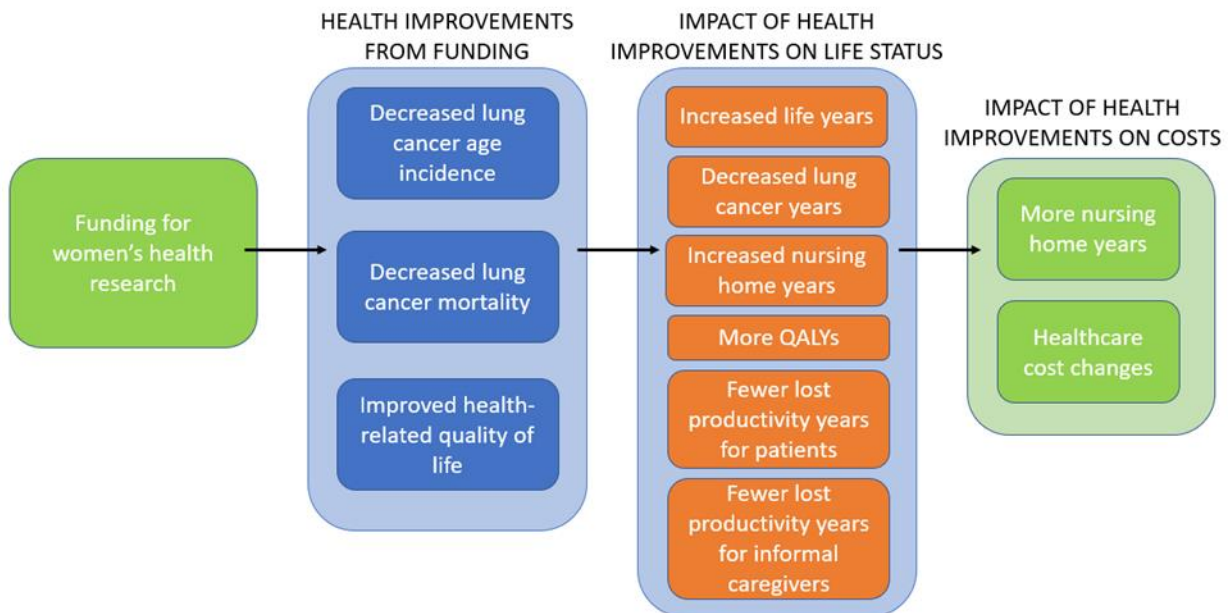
Funding for women's health research

HEALTH IMPROVEMENTS FROM FUNDING

Decreased lung cancer age incidence

Decreased lung cancer mortality

Improved health-related quality of life

IMPACT OF HEALTH IMPROVEMENTS ON LIFE STATUS

Increased life years

Decreased lung cancer years

Increased nursing home years

More QALYs

Fewer lost productivity years for patients

Fewer lost productivity years for informal caregivers

IMPACT OF HEALTH IMPROVEMENTS ON COSTS

More nursing home years

Healthcare cost changes